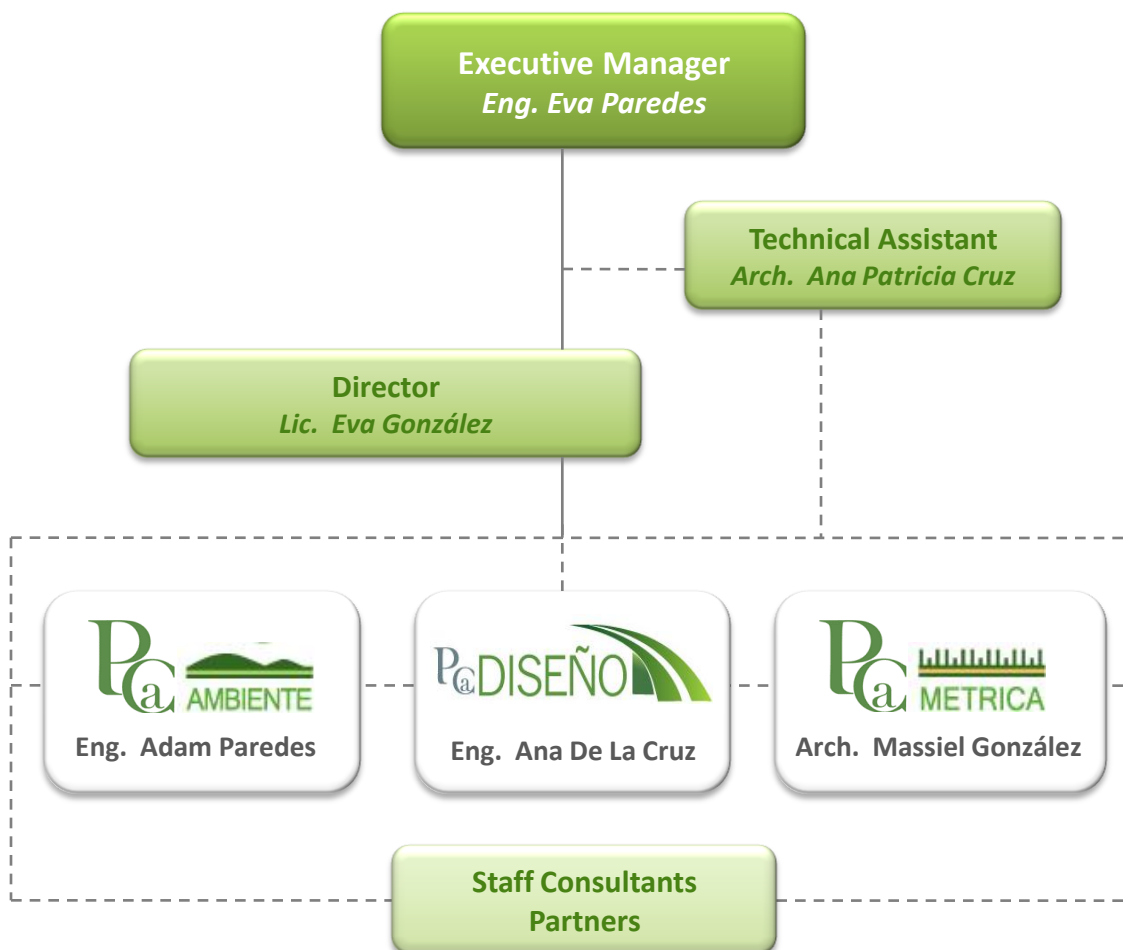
Executive Manager
Eng. Eva Paredes

Technical Assistant
Arch. Ana Patricia Cruz

Director
Lic. Eva González

Pa AMBIENTE
Eng. Adam Paredes

Pa DISEÑO
Eng. Ana De La Cruz

Pa METRICA
Arch. Massiel González

Staff Consultants
Partners